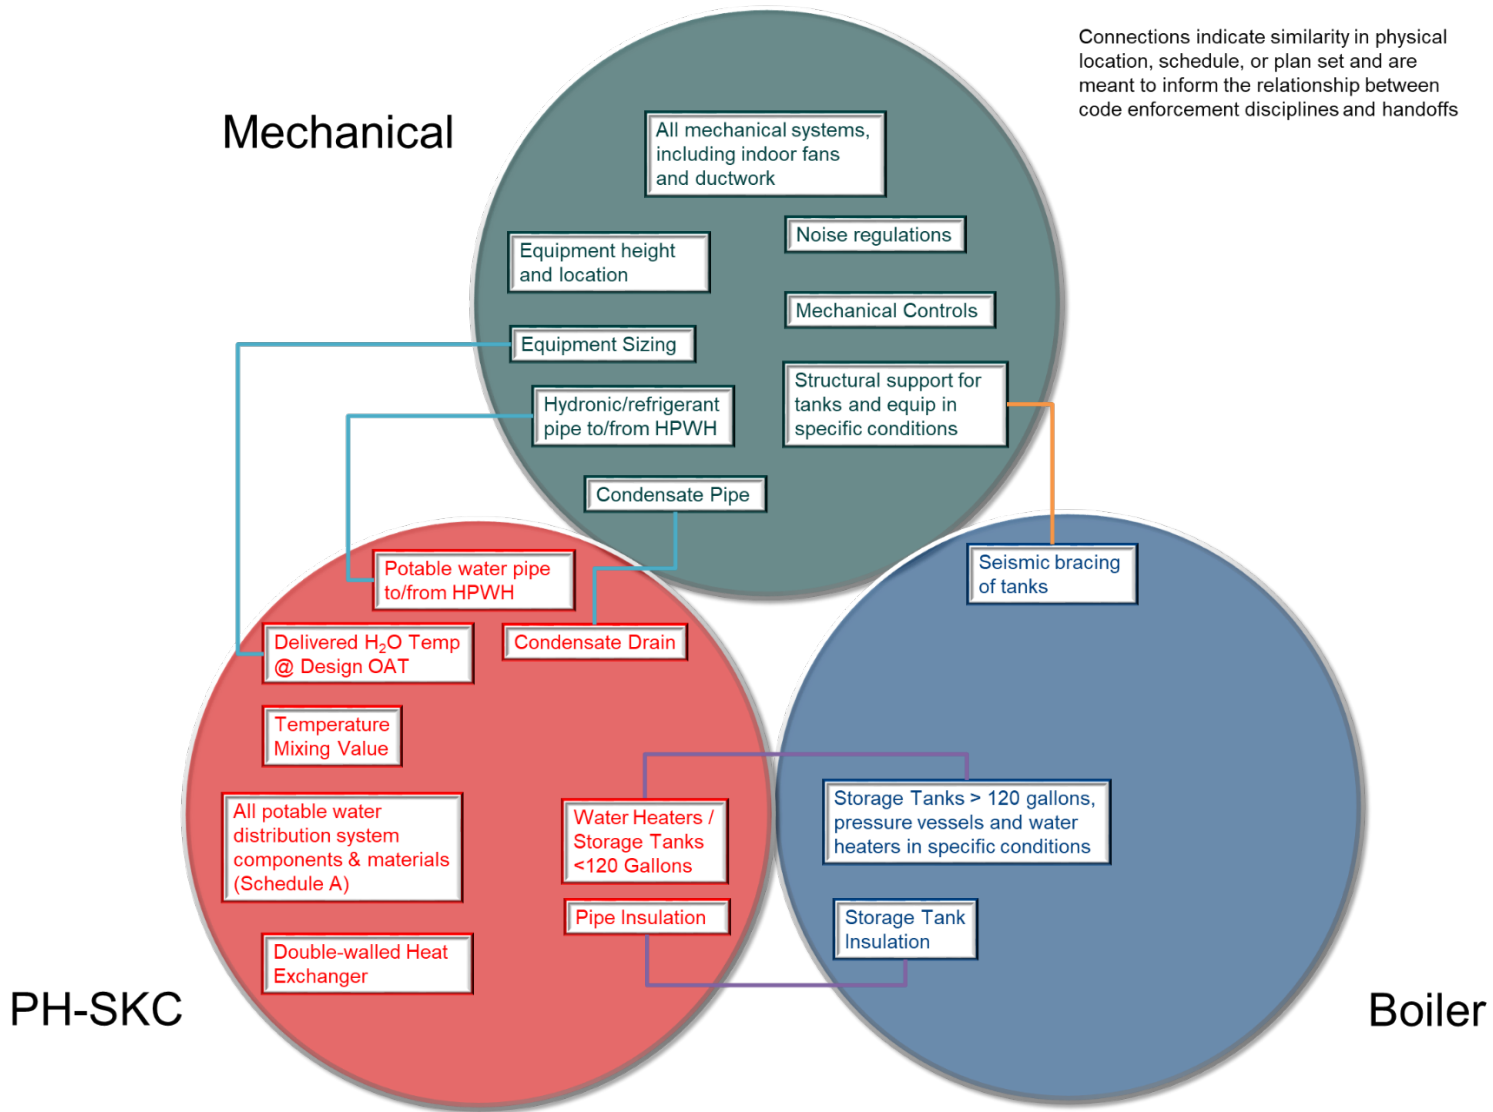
Connections indicate similarity in physical location, schedule, or plan set and are meant to inform the relationship between code enforcement disciplines and handoffs

Mechanical

All mechanical systems, including indoor fans and ductwork

Equipment height and location

Noise regulations

Mechanical Controls

Equipment Sizing

Hydronic/refrigerant pipe to/from HPWH

Structural support for tanks and equip in specific conditions

Condensate Pipe

Potable water pipe to/from HPWH

Seismic bracing of tanks

Delivered $H_2O$ Temp @ Design OAT

Condensate Drain

Temperature Mixing Value

All potable water distribution system components & materials (Schedule A)

Water Heaters / Storage Tanks <120 Gallons

Storage Tanks > 120 gallons, pressure vessels and water heaters in specific conditions

Pipe Insulation

Storage Tank Insulation

Double-walled Heat Exchanger

PH-SKC

Boiler